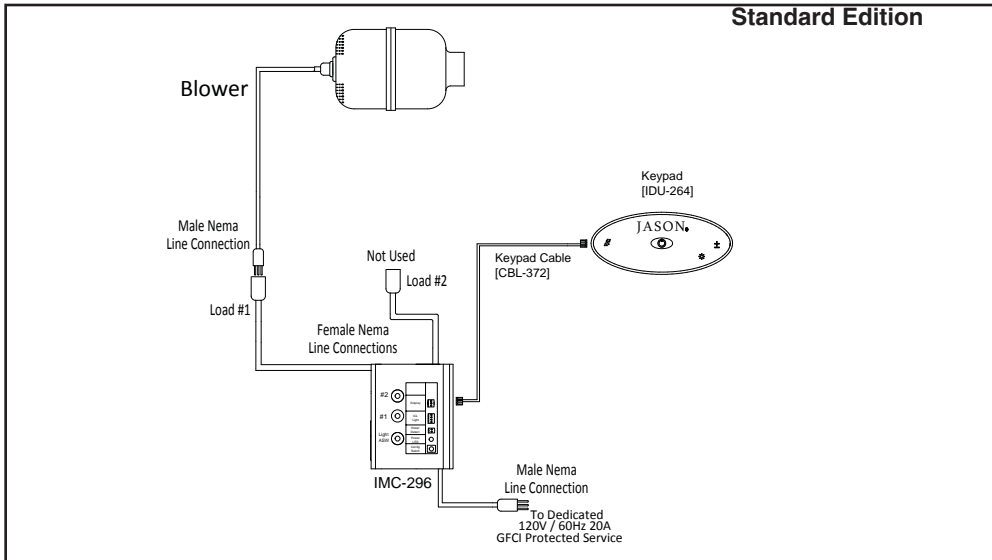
Standard Edition

Blower

Keypad
[IDU-264]

JASON

Male Nema
Line Connection

Not Used

Keypad Cable
[CBL-372]

Load #2

Load #1

Female Nema
Line Connections

#2

#1

Light
Aqua

IMC-296

Male Nema
Line Connection

To Dedicated
120V / 60Hz 20A
GFCI Protected Service